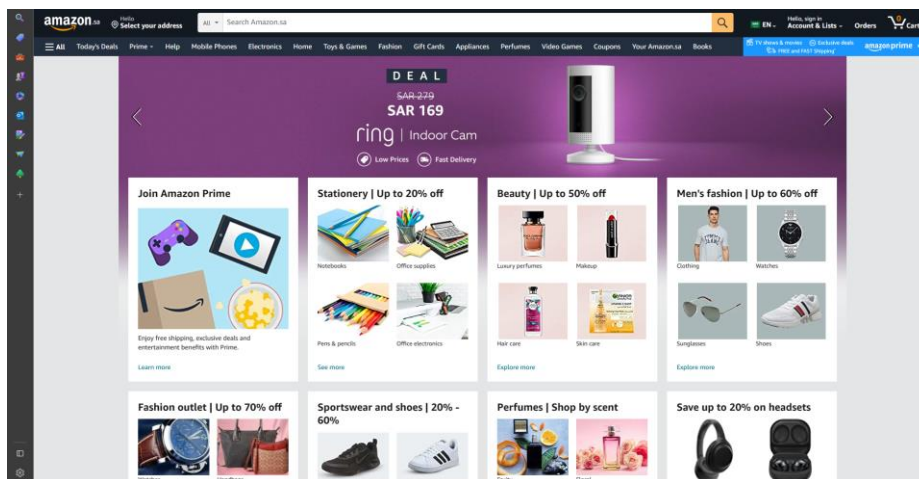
amazon.sa Hello Select your address All Search Amazon.sa EN Hello, sign in Account & Lists Orders 0 Cart

All Today's Deals Prime Help Mobile Phones Electronics Home Toys & Games Fashion Gift Cards Appliances Perfumes Video Games Coupons Your Amazon.sa Books TV shows & movies Exclusive deals FREE and FAST Shipping amazon prime

DEAL
SAR 279
SAR 169
ring | Indoor Cam
Low Prices Fast Delivery

Join Amazon Prime
Enjoy free shipping, exclusive deals and entertainment benefits with Prime.
Learn more

Stationery | Up to 20% off
Notebooks
Office supplies
Pens & pencils
Office electronics
See more

Beauty | Up to 50% off
Luxury perfumes
Makeup
Hair care
Skin care
Explore more

Men's fashion | Up to 60% off
Clothing
Watches
Sunglasses
Shoes
Explore more

Fashion outlet | Up to 70% off

Sportswear and shoes | 20% - 60%

Perfumes | Shop by scent

Save up to 20% on headsets